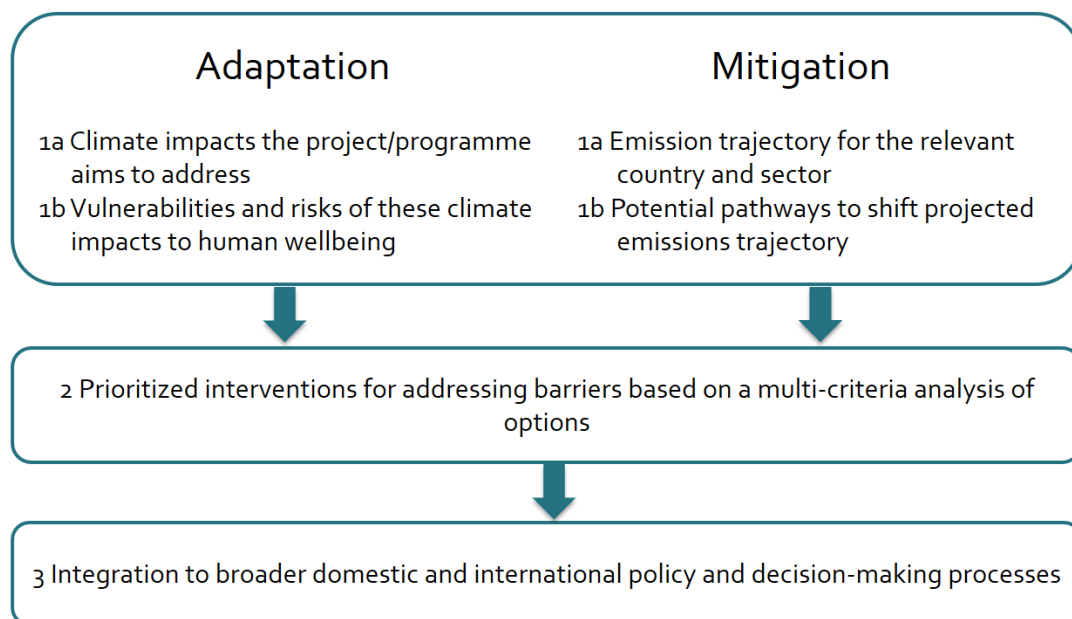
Adaptation

1a Climate impacts the project/programme aims to address
1b Vulnerabilities and risks of these climate impacts to human wellbeing

Mitigation

1a Emission trajectory for the relevant country and sector
1b Potential pathways to shift projected emissions trajectory

2 Prioritized interventions for addressing barriers based on a multi-criteria analysis of options

3 Integration to broader domestic and international policy and decision-making processes